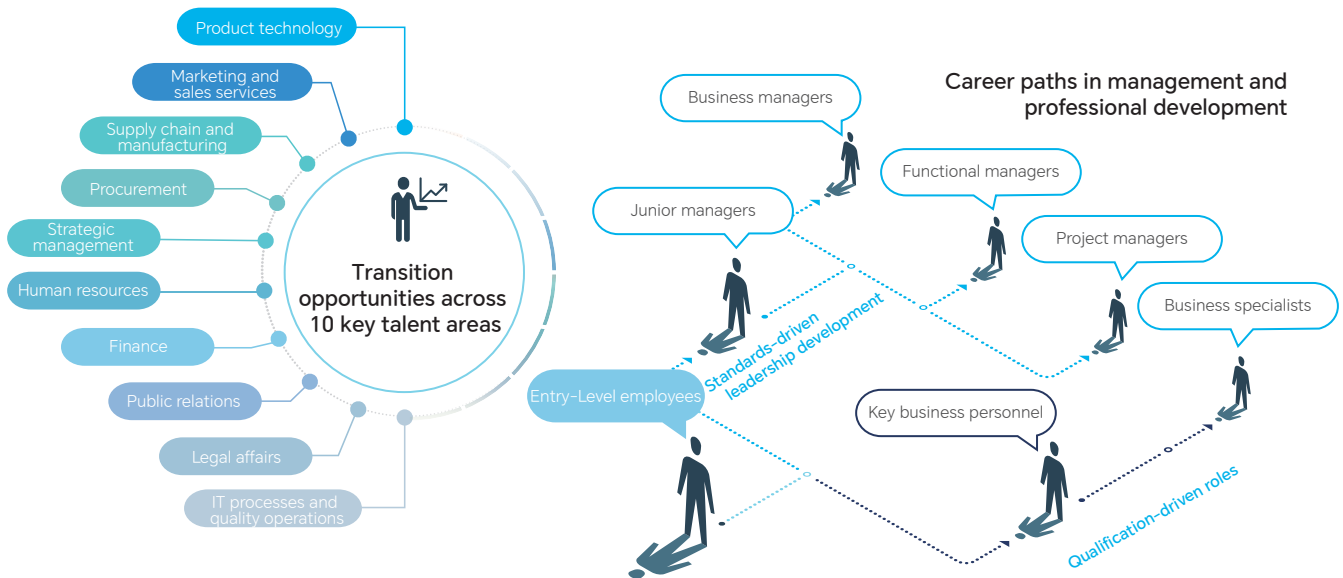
Product technology

Marketing and sales services

Supply chain and manufacturing

Procurement

Strategic management

Human resources

Finance

Public relations

Legal affairs

IT processes and quality operations

Transition opportunities across 10 key talent areas

Career paths in management and professional development

Business managers

Functional managers

Junior managers

Project managers

Business specialists

Standards-driven leadership development

Entry-Level employees

Key business personnel

Qualification-driven roles